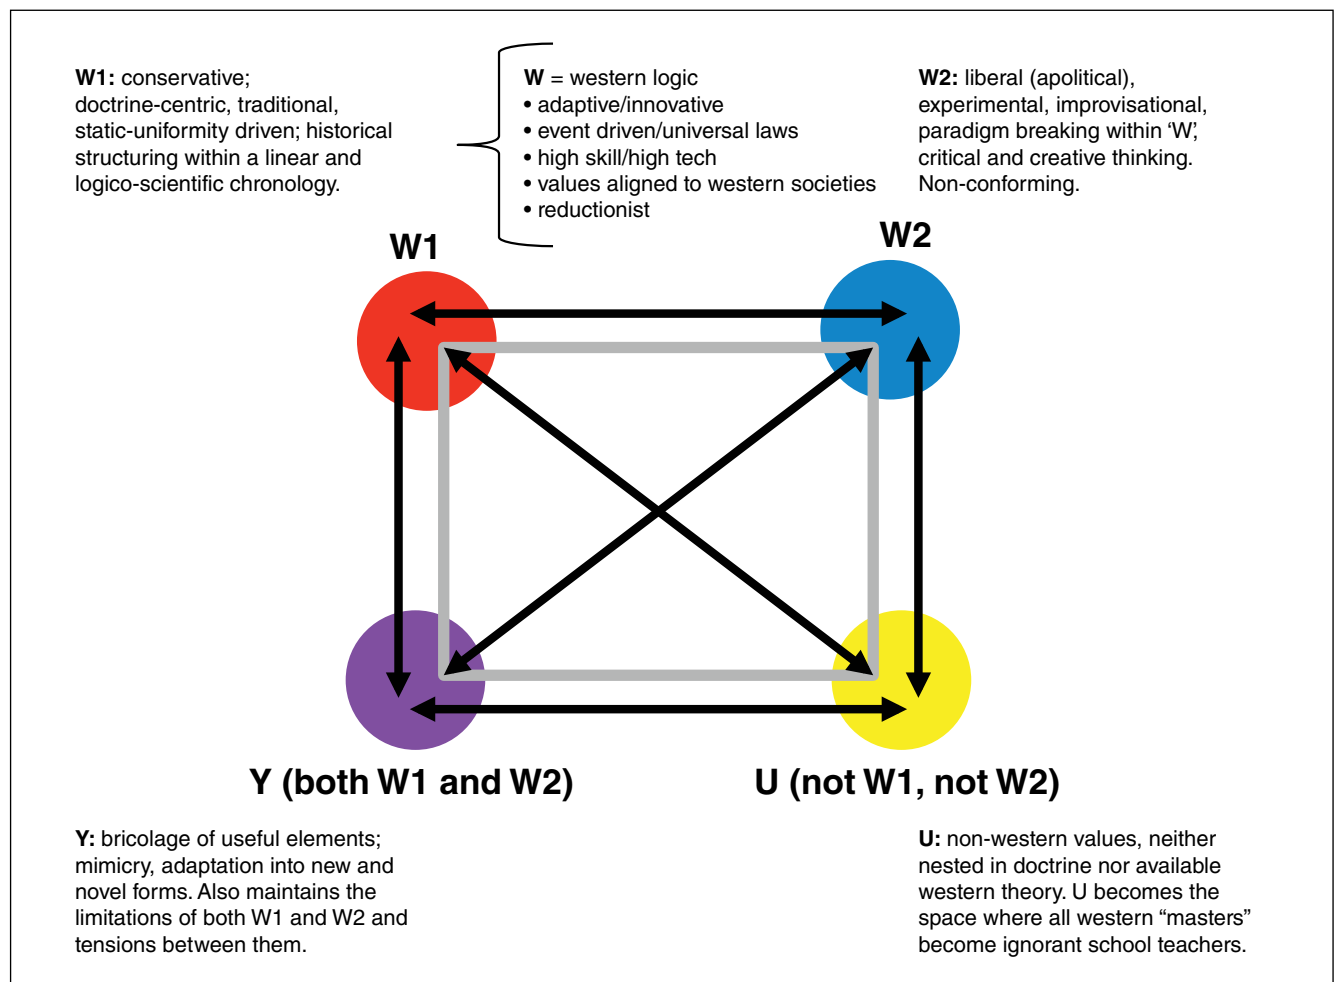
**W1:** conservative; doctrine-centric, traditional, static-uniformity driven; historical structuring within a linear and logico-scientific chronology.

**W** = western logic
• adaptive/innovative
• event driven/universal laws
• high skill/high tech
• values aligned to western societies
• reductionist

**W2:** liberal (apolitical), experimental, improvisational, paradigm breaking within 'W', critical and creative thinking. Non-conforming.

**W1**

**W2**

**Y (both W1 and W2)**

**U (not W1, not W2)**

**Y:** bricolage of useful elements; mimicry, adaptation into new and novel forms. Also maintains the limitations of both W1 and W2 and tensions between them.

**U:** non-western values, neither nested in doctrine nor available western theory. U becomes the space where all western "masters" become ignorant school teachers.